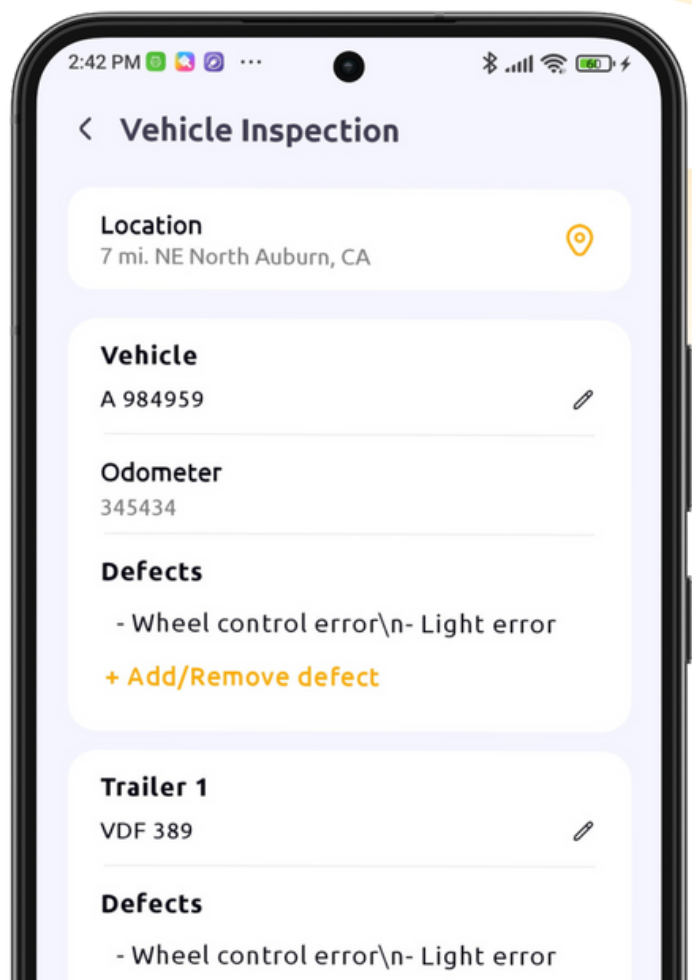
2:42 PM ···

60

Vehicle Inspection

Location
7 mi. NE North Auburn, CA

Vehicle
A 984959

Odometer
345434

Defects
- Wheel control error\n- Light error

+ Add/Remove defect

Trailer 1
VDF 389

Defects
- Wheel control error\n- Light error